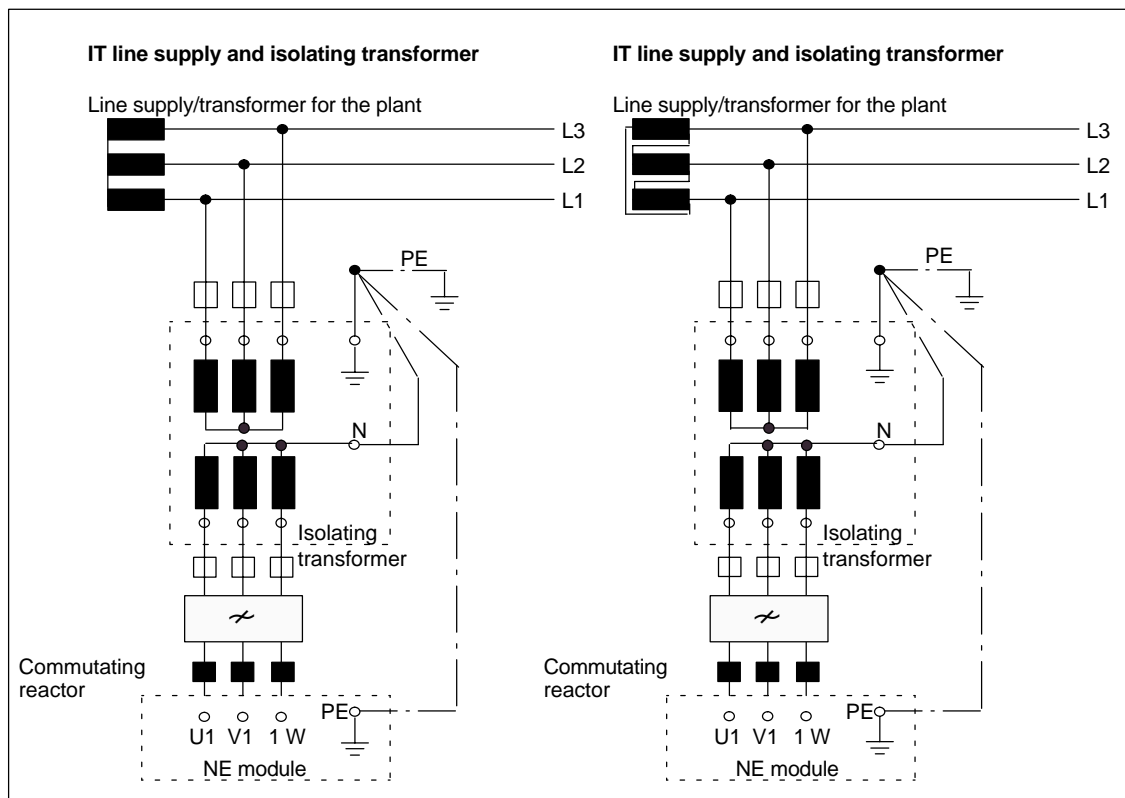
IT line supply and isolating transformer

Line supply/transformer for the plant

L3
L2
L1

PE

N

Isolating transformer

Commutating reactor

U1 V1 1 W

PE

NE module

IT line supply and isolating transformer

Line supply/transformer for the plant

L3
L2
L1

PE

N

Isolating transformer

Commutating reactor

U1 V1 1 W

PE

NE module